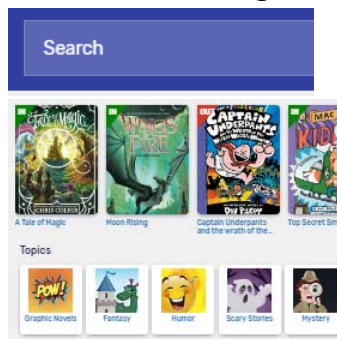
Search

A Tale of Magic
CHRIS COLFER

WINGS OF FIRE
Moon Rising

OUT
CAPTAIN UNDERPANTS
DAV PILKEY
Captain Underpants and the wrath of the...

MAC
KID
Top Secret Sm

Topics

POW!
Graphic Novels

Fantasy

Humor

Scary Stories

Mystery